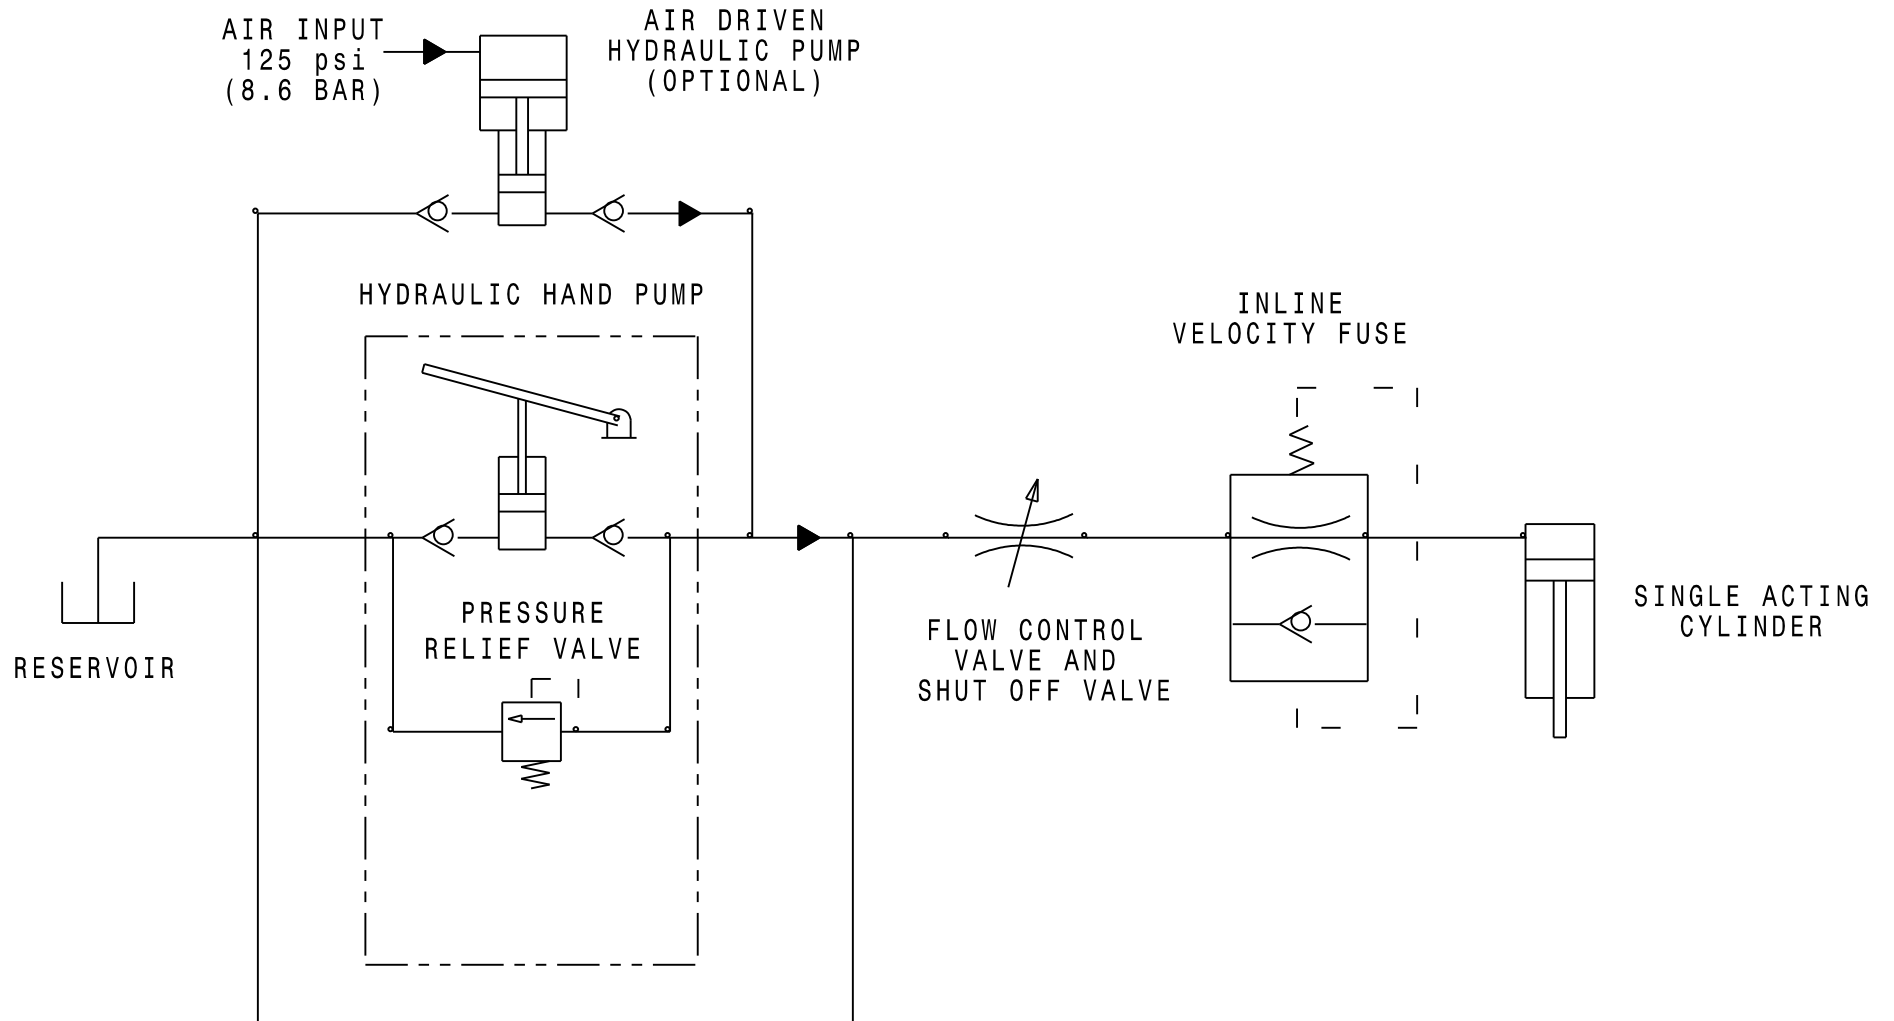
AIR INPUT
125 psi
(8.6 BAR)

AIR DRIVEN
HYDRAULIC PUMP
(OPTIONAL)

HYDRAULIC HAND PUMP

INLINE
VELOCITY FUSE

PRESSURE
RELIEF VALVE

RESERVOIR

FLOW CONTROL
VALVE AND
SHUT OFF VALVE

SINGLE ACTING
CYLINDER